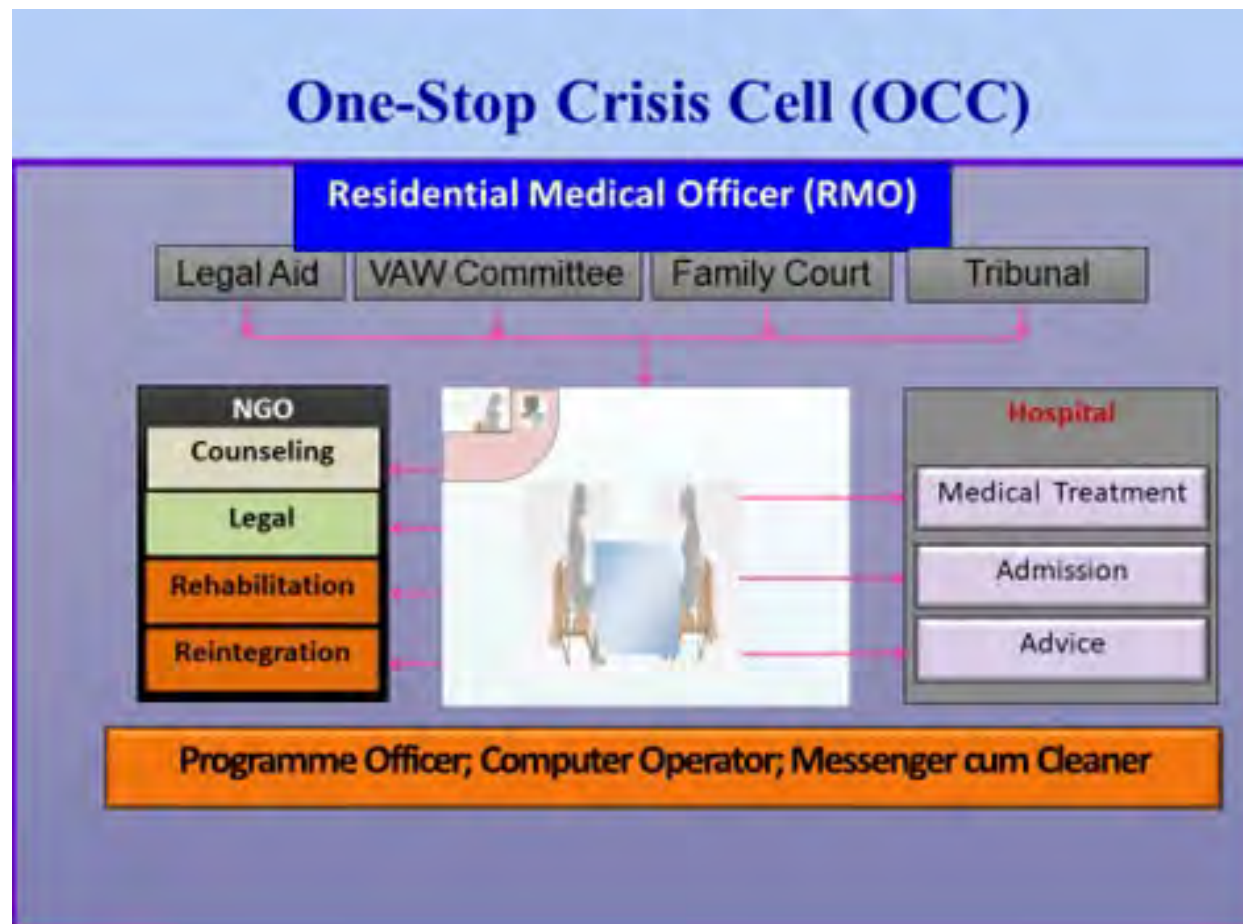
One-Stop Crisis Cell (OCC)

Residential Medical Officer (RMO)

Legal Aid

VAW Committee

Family Court

Tribunal

NGO

Counseling

Legal

Rehabilitation

Reintegration

Hospital

Medical Treatment

Admission

Advice

Programme Officer; Computer Operator; Messenger cum Cleaner